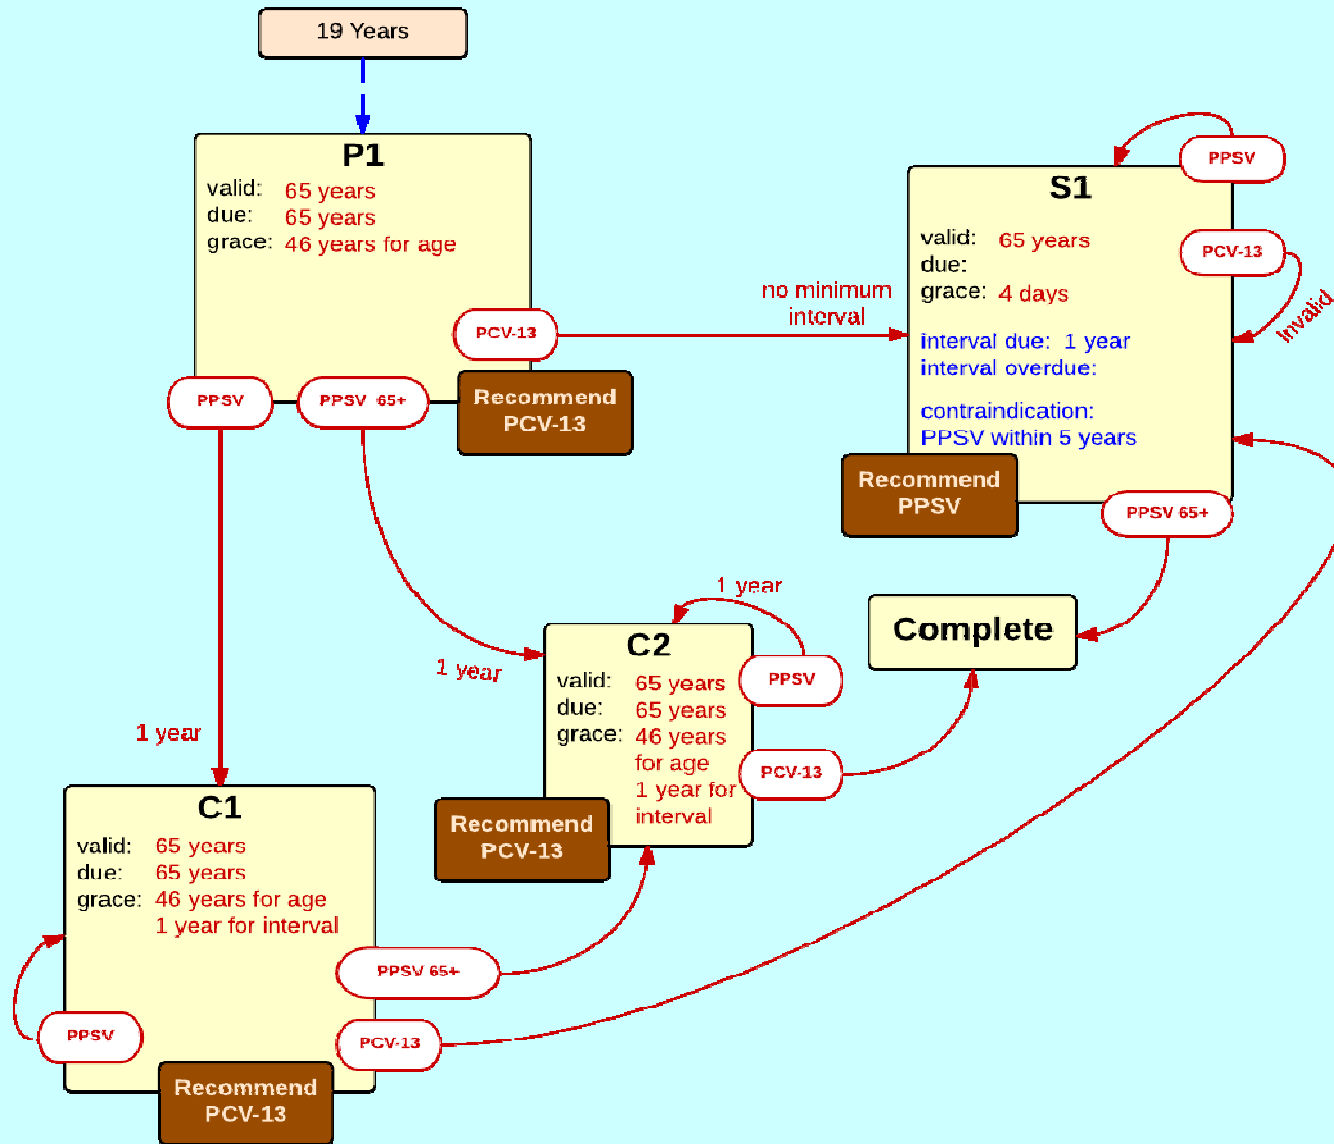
19 Years

P1
valid: 65 years
due: 65 years
grace: 46 years for age

PCV-13
PPSV
PPSV 65+
Recommend PCV-13

no minimum interval

S1
valid: 65 years
due:
grace: 4 days
interval due: 1 year
interval overdue:
contraindication: PPSV within 5 years

PPSV
PCV-13
Invalid
Recommend PPSV
PPSV 65+

Complete

1 year

C2
valid: 65 years
due: 65 years
grace: 46 years for age
1 year for interval

PPSV
PCV-13
Recommend PCV-13

1 year

1 year

C1
valid: 65 years
due: 65 years
grace: 46 years for age
1 year for interval

PPSV 65+
PPSV
PCV-13
Recommend PCV-13